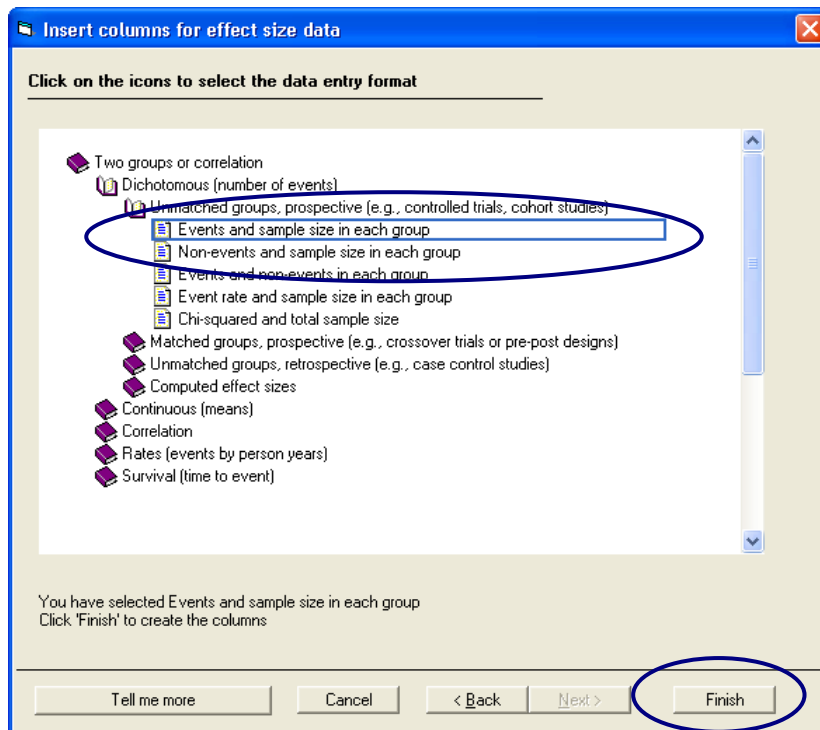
Insert columns for effect size data

Click on the icons to select the data entry format

Two groups or correlation
Dichotomous (number of events)
Unmatched groups, prospective (e.g., controlled trials, cohort studies)
Events and sample size in each group
Non-events and sample size in each group
Events and non-events in each group
Event rate and sample size in each group
Chi-squared and total sample size
Matched groups, prospective (e.g., crossover trials or pre-post designs)
Unmatched groups, retrospective (e.g., case control studies)
Computed effect sizes
Continuous (means)
Correlation
Rates (events by person years)
Survival (time to event)

You have selected Events and sample size in each group
Click 'Finish' to create the columns

Tell me more
Cancel
< Back
Next >
Finish